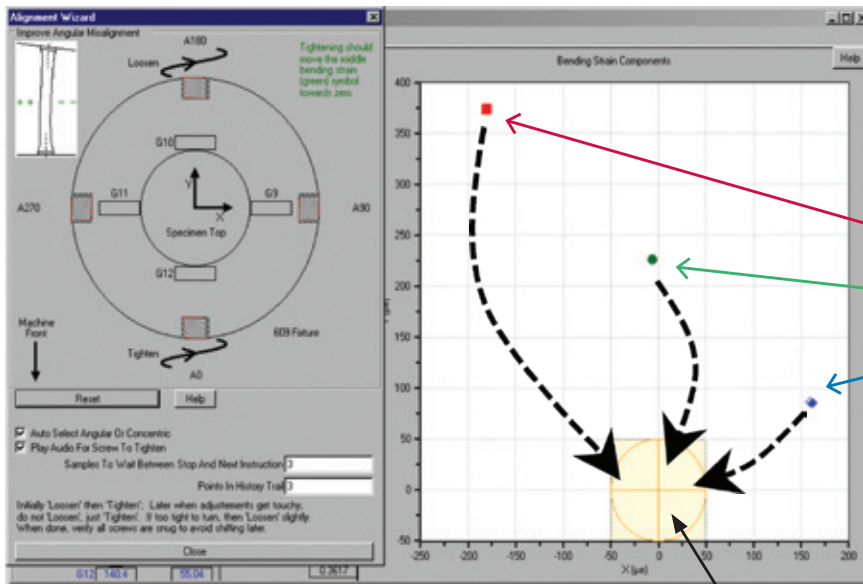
Alignment Wizard

Improve Angular Misalignment

Tightening should move the middle bending strain (green) symbol towards zero

A180

Loosen

G10

G11

G9

A270

A90

Specimen Top

G12

Machine Front

609 Fixture

Tighten

A0

Reset

Help

Auto Select Angular Or Concentric

Play Audio For Screw To Tighten

Samples To Wait Between Stop And Next Instruction 3

Points In History Trail 3

Initially 'Loosen' then 'Tighten'. Later when adjustements get touchy, do not 'Loosen', just 'Tighten'. If too tight to turn, then 'Loosen' slightly. When done, verify all screws are snug to avoid shifting later.

Close

G12 140.4 55.04 0.3617

Help

Bending Strain Components

400
350
300
250
200
150
100
50
0
-50

Y (µe)

-250 -200 -150 -100 -50 0 50 100 150 200

X (µe)